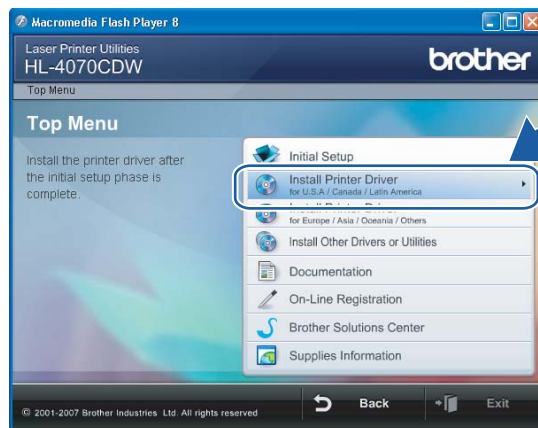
Macromedia Flash Player 8

Laser Printer Utilities
HL-4070CDW

brother

Top Menu

Top Menu

Install the printer driver after the initial setup phase is complete.

Initial Setup

Install Printer Driver
for U.S.A / Canada / Latin America

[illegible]
for Europe / Asia / Oceania / Others

Install Other Drivers or Utilities

Documentation

On-Line Registration

Brother Solutions Center

Supplies Information

© 2001-2007 Brother Industries Ltd. All rights reserved

Back

Exit